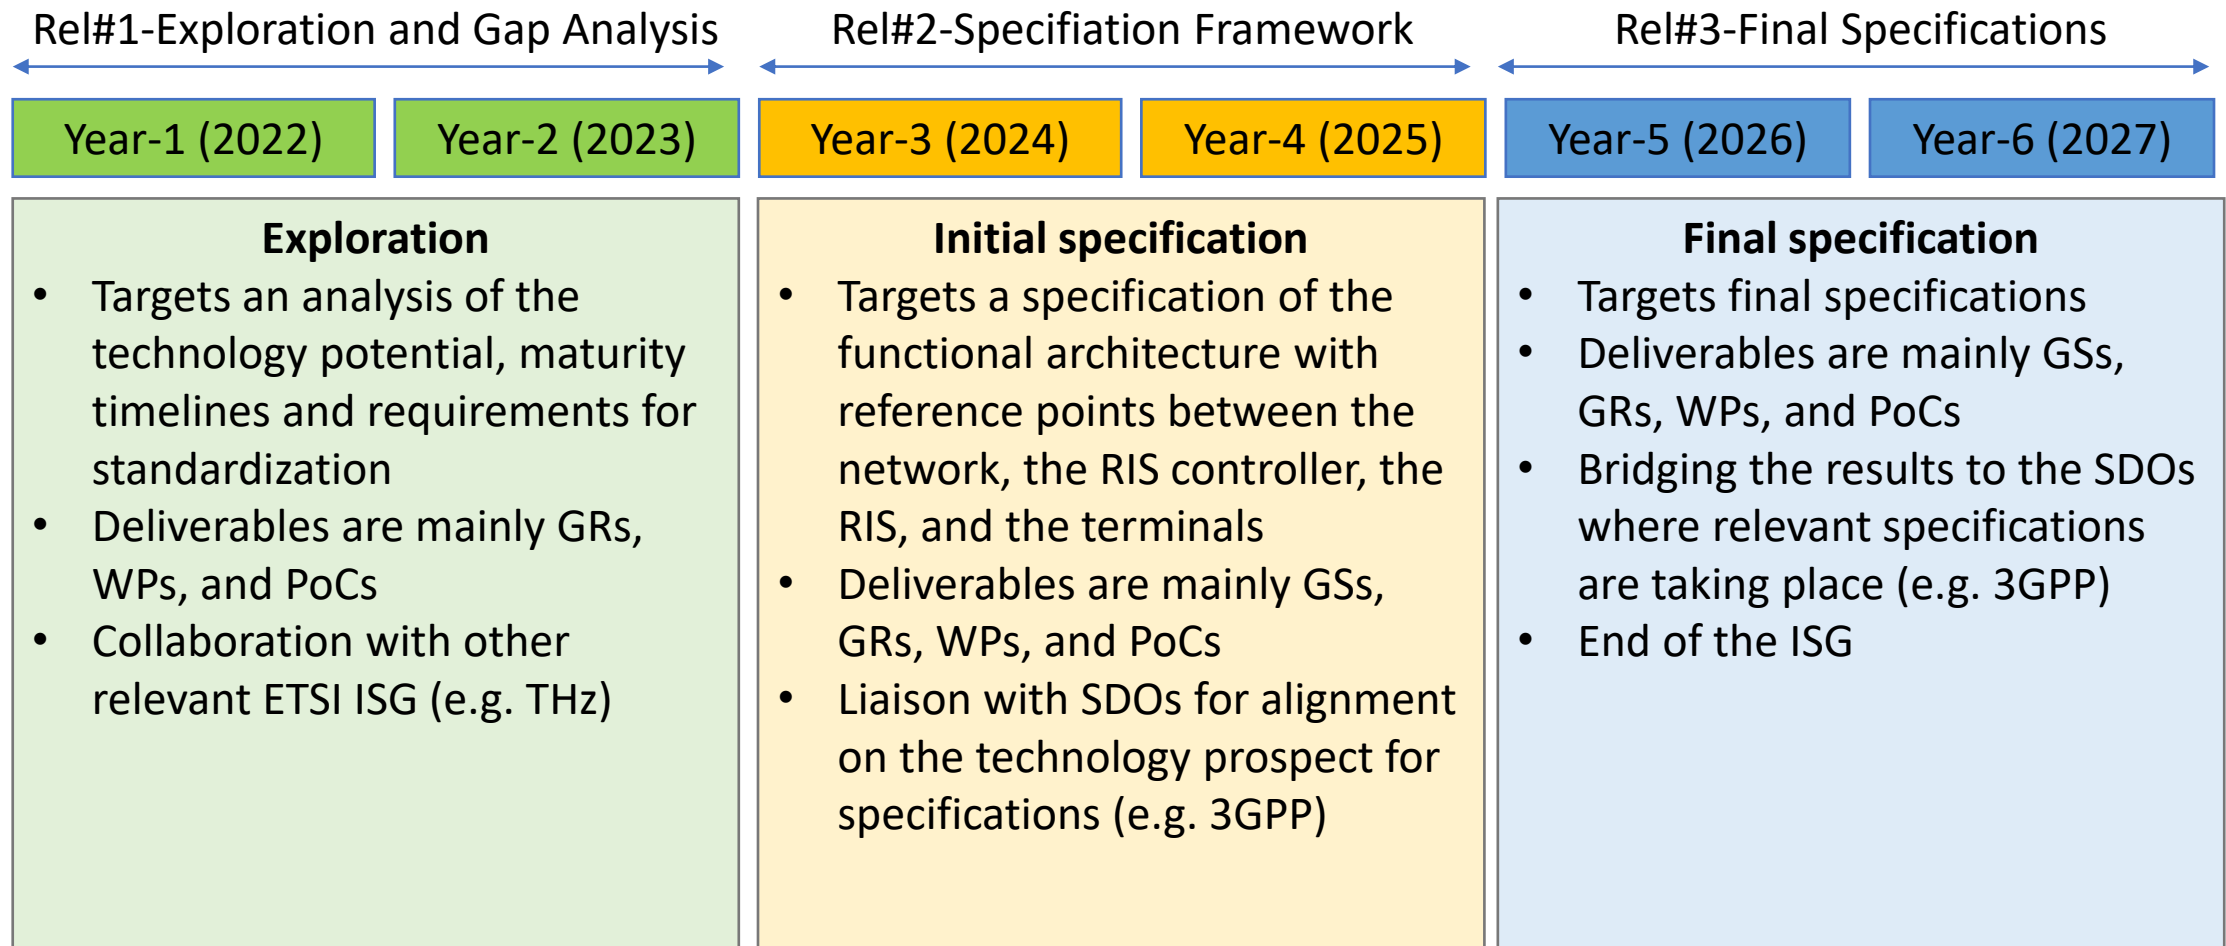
Rel#1-Exploration and Gap Analysis

Year-1 (2022)

Year-2 (2023)

Exploration

- Targets an analysis of the technology potential, maturity timelines and requirements for standardization
- Deliverables are mainly GRs, WPs, and PoCs
- Collaboration with other relevant ETSI ISG (e.g. THz)

Rel#2-Specifiation Framework

Year-3 (2024)

Year-4 (2025)

Initial specification

- Targets a specification of the functional architecture with reference points between the network, the RIS controller, the RIS, and the terminals
- Deliverables are mainly GSs, GRs, WPs, and PoCs
- Liaison with SDOs for alignment on the technology prospect for specifications (e.g. 3GPP)

Rel#3-Final Specifications

Year-5 (2026)

Year-6 (2027)

Final specification

- Targets final specifications
- Deliverables are mainly GSs, GRs, WPs, and PoCs
- Bridging the results to the SDOs where relevant specifications are taking place (e.g. 3GPP)
- End of the ISG